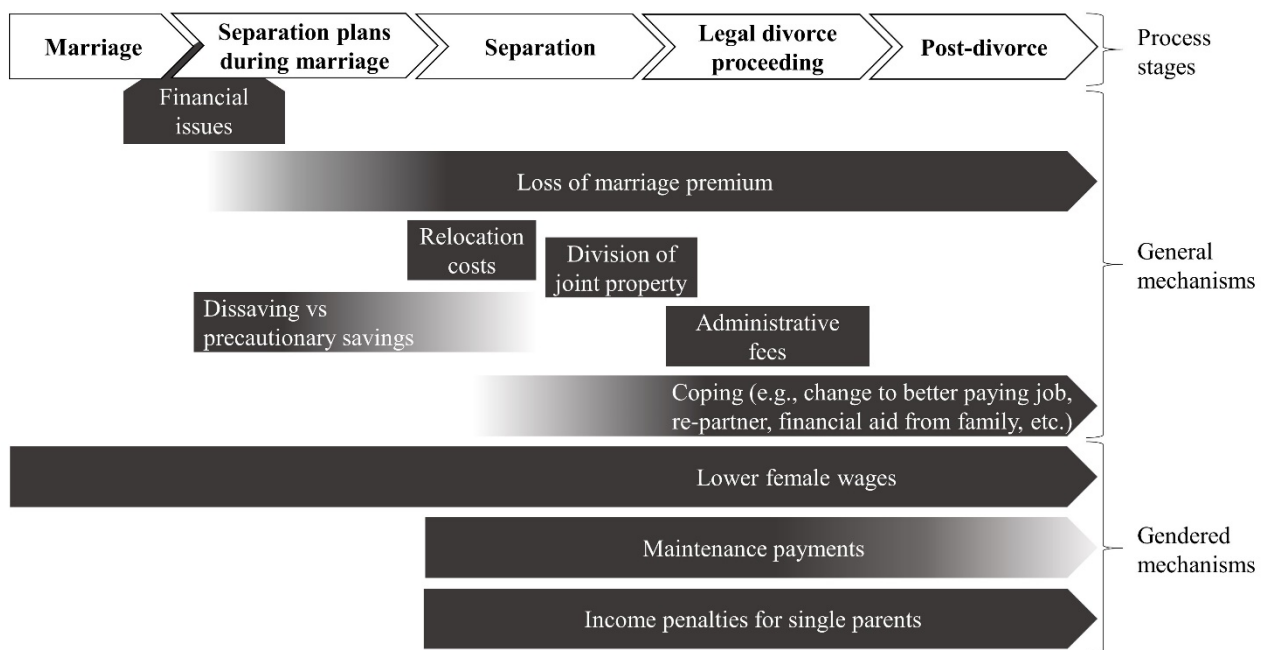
Marriage

Separation plans during marriage

Separation

Legal divorce proceeding

Post-divorce

Process stages

Financial issues

Loss of marriage premium

Relocation costs

Division of joint property

Dissaving vs precautionary savings

Administrative fees

Coping (e.g., change to better paying job, re-partner, financial aid from family, etc.)

General mechanisms

Lower female wages

Maintenance payments

Income penalties for single parents

Gendered mechanisms